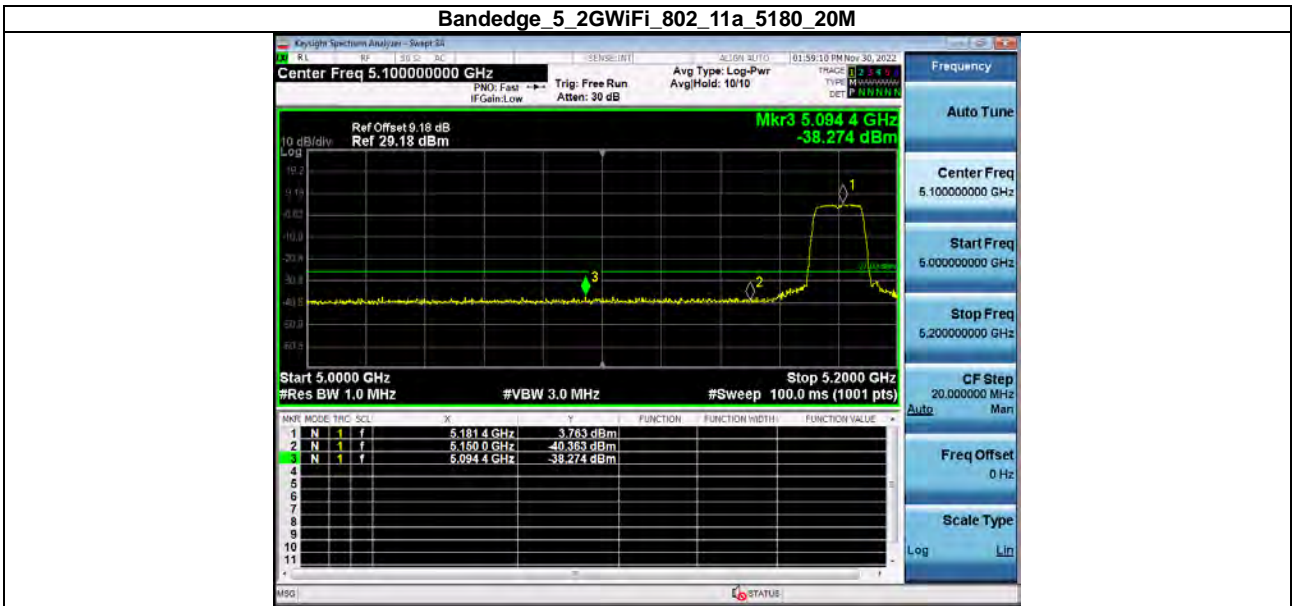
Bandedge_5_2GWiFi_802_11a_5180_20M

Keysight Spectrum Analyzer - Swept SA
RL RF 50 Ω AC SENSE:INT ALIGN AUTO 01:59:10 PM Nov 30, 2022
Center Freq 5.100000000 GHz
PNO: Fast IFGain:Low
Trig: Free Run Atten: 30 dB
Avg Type: Log-Pwr Avg|Hold: 10/10
TRACE 1 2 3 4 5 6 TYPE M DET P N N N N N

Ref Offset 9.18 dB
10 dB/div Ref 29.18 dBm
Log
Mkr3 5.094 4 GHz -38.274 dBm

19.2
9.18
-0.82
-10.8
-20.8
-30.8
-40.8
-50.8
-60.8

Start 5.0000 GHz
#Res BW 1.0 MHz
#VBW 3.0 MHz
Stop 5.2000 GHz
#Sweep 100.0 ms (1001 pts)

| MKR | MODE | TRC | SCL | X | Y | FUNCTION | FUNCTION WIDTH | FUNCTION VALUE |
|---|---|---|---|---|---|---|---|---|
| 1 | N | 1 | f | 5.181 4 GHz | 3.763 dBm | | | |
| 2 | N | 1 | f | 5.150 0 GHz | -40.363 dBm | | | |
| 3 | N | 1 | f | 5.094 4 GHz | -38.274 dBm | | | |
| 4 | | | | | | | | |
| 5 | | | | | | | | |
| 6 | | | | | | | | |
| 7 | | | | | | | | |
| 8 | | | | | | | | |
| 9 | | | | | | | | |
| 10 | | | | | | | | |
| 11 | | | | | | | | |

Frequency
Auto Tune
Center Freq 5.100000000 GHz
Start Freq 5.000000000 GHz
Stop Freq 5.200000000 GHz
CF Step 20.000000 MHz
Auto Man
Freq Offset 0 Hz
Scale Type
Log Lin

MSG
STATUS